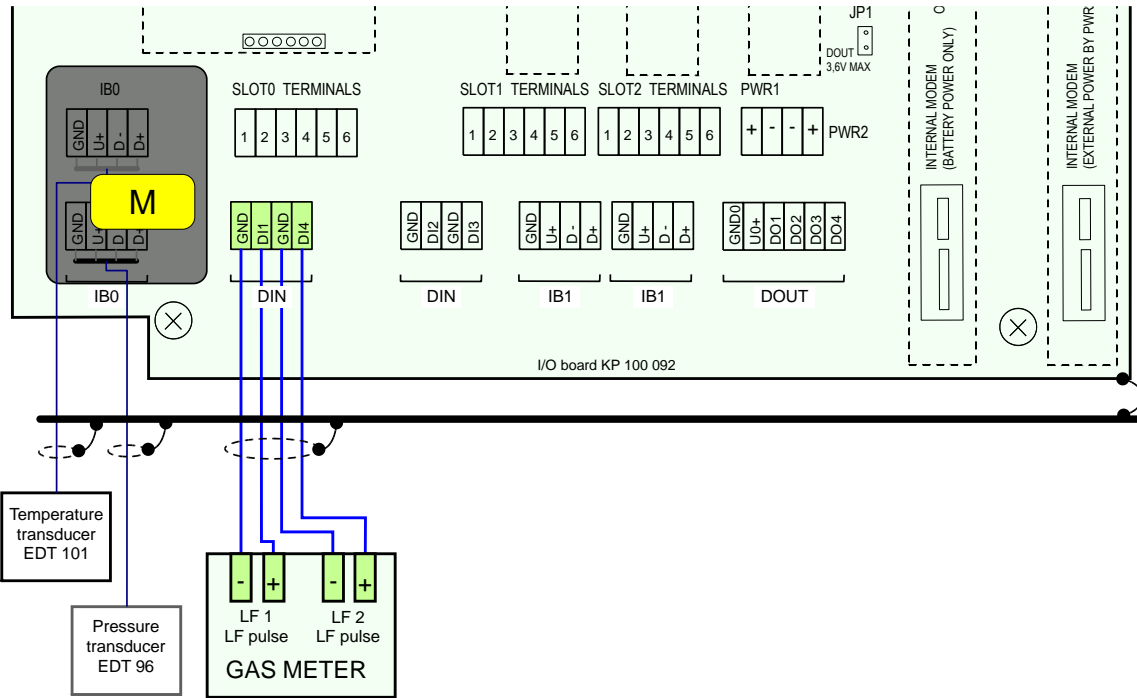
JP1

DOUT
3,6V MAX

INTERNAL MODEM
(BATTERY POWER ONLY)

INTERNAL MODEM
(EXTERNAL POWER BY PWR

IB0

GND U+ D- D+

M

GND U+ D- D+

IB0

SLOT0 TERMINALS

1 2 3 4 5 6

SLOT1 TERMINALS

1 2 3 4 5 6

SLOT2 TERMINALS

1 2 3 4 5 6

PWR1

+ - - +

PWR2

GND DI1 GND DI4

DIN

GND DI2 GND DI3

DIN

GND U+ D- D+

IB1

GND U+ D- D+

IB1

GND0 U0+ DO1 DO2 DO3 DO4

DOUT

I/O board KP 100 092

Temperature transducer
EDT 101

Pressure transducer
EDT 96

- + - +

LF 1
LF pulse

LF 2
LF pulse

GAS METER